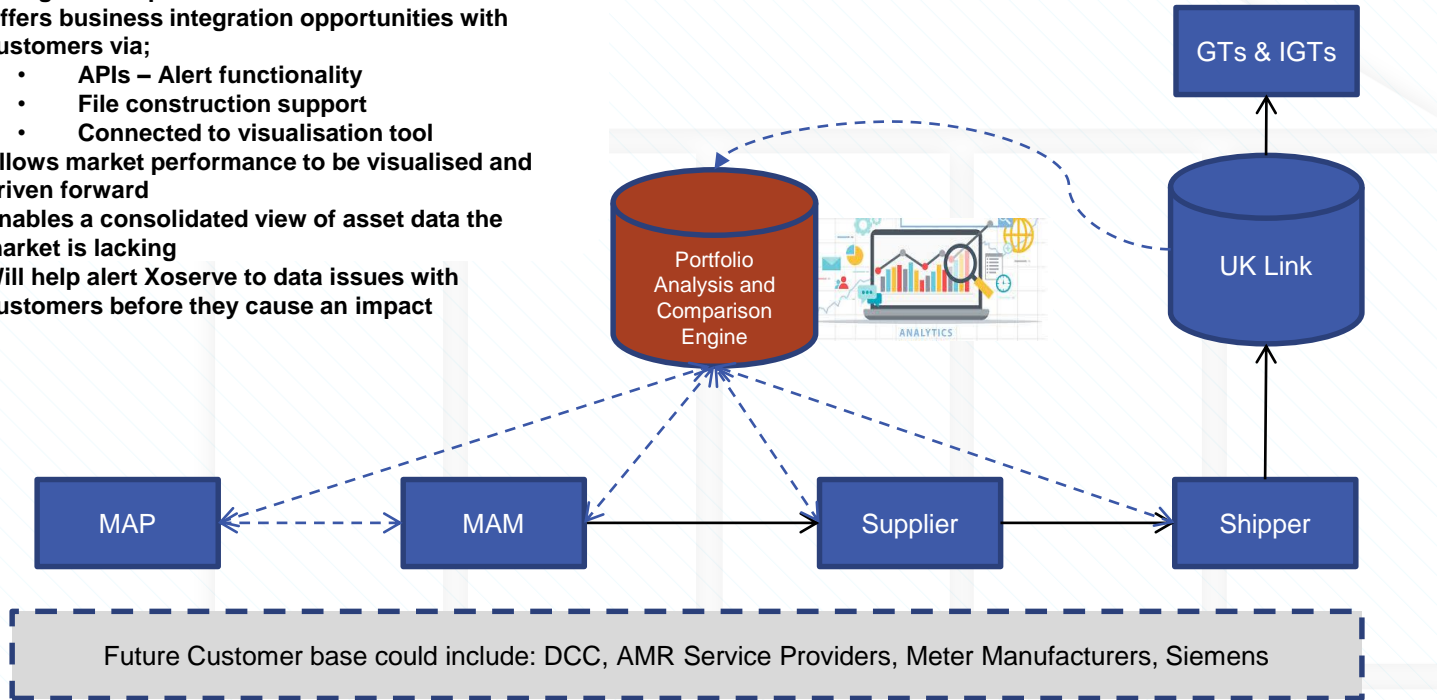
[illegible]
ffers business integration opportunities with ustomers via;
• APIs – Alert functionality
• File construction support
• Connected to visualisation tool
llows market performance to be visualised and riven forward
nables a consolidated view of asset data the arket is lacking
Vill help alert Xoserve to data issues with ustomers before they cause an impact

GTs & IGTs

Portfolio Analysis and Comparison Engine

ANALYTICS

UK Link

MAP

MAM

Supplier

Shipper

Future Customer base could include: DCC, AMR Service Providers, Meter Manufacturers, Siemens